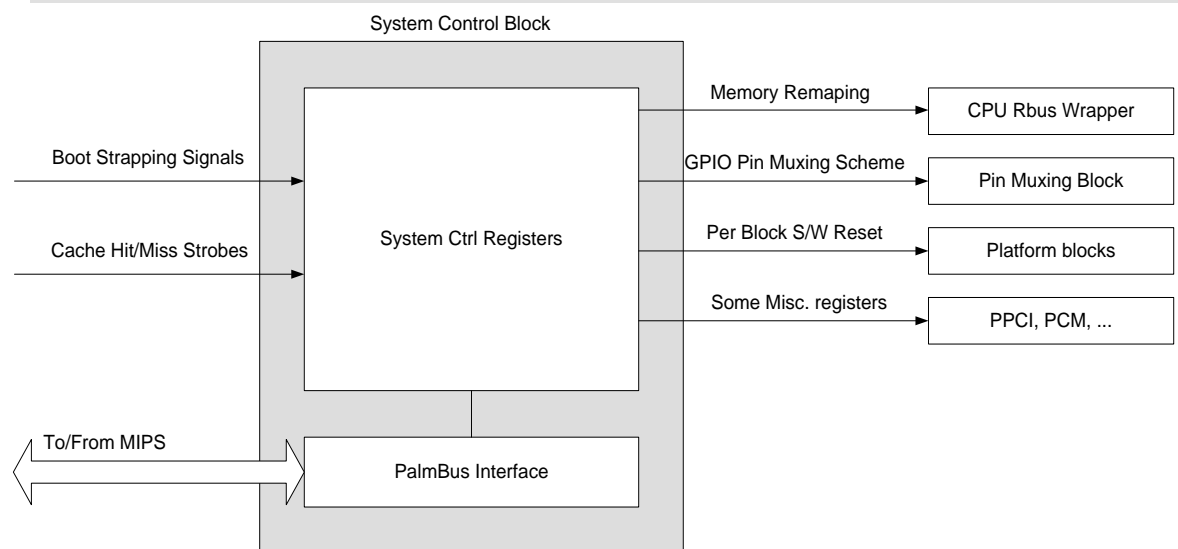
System Control Block

Boot Strapping Signals

Cache Hit/Miss Strobes

System Ctrl Registers

Memory Remaping

CPU Rbus Wrapper

GPIO Pin Muxing Scheme

Pin Muxing Block

Per Block S/W Reset

Platform blocks

Some Misc. registers

PPCI, PCM, ...

To/From MIPS

PalmBus Interface